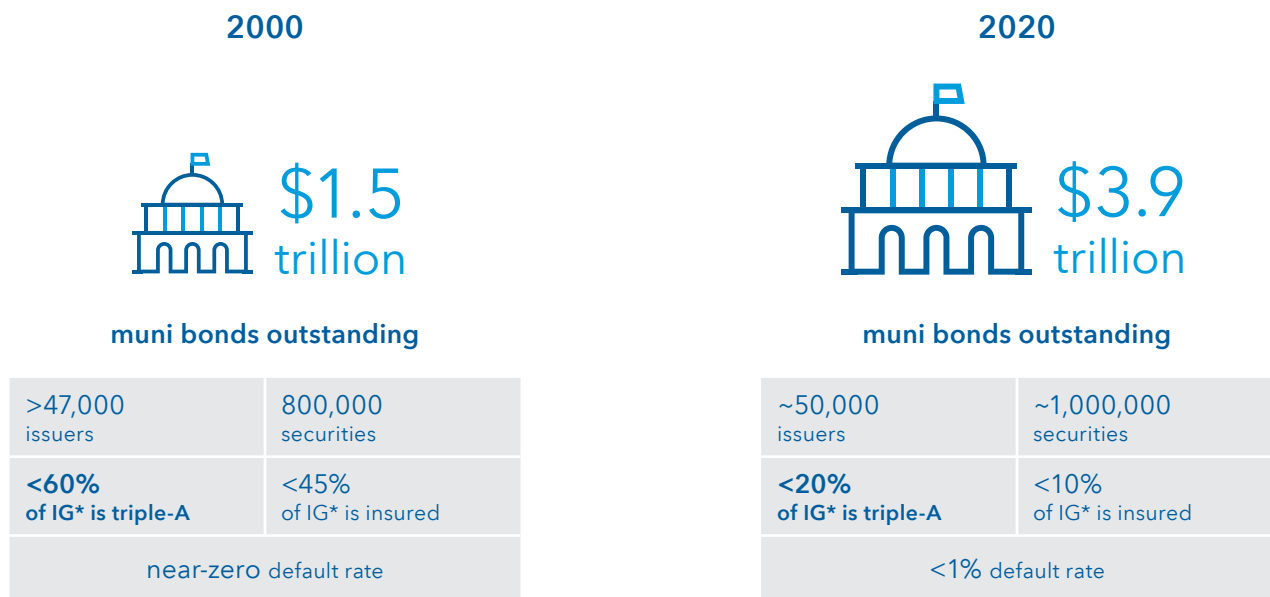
2000

$1.5 trillion

muni bonds outstanding

| >47,000 issuers | 800,000 securities |
|---|---|
| **<60% of IG* is triple-A** | <45% of IG* is insured |
| near-zero default rate | |

2020

$3.9 trillion

muni bonds outstanding

| ~50,000 issuers | ~1,000,000 securities |
|---|---|
| **<20% of IG* is triple-A** | <10% of IG* is insured |
| <1% default rate | |